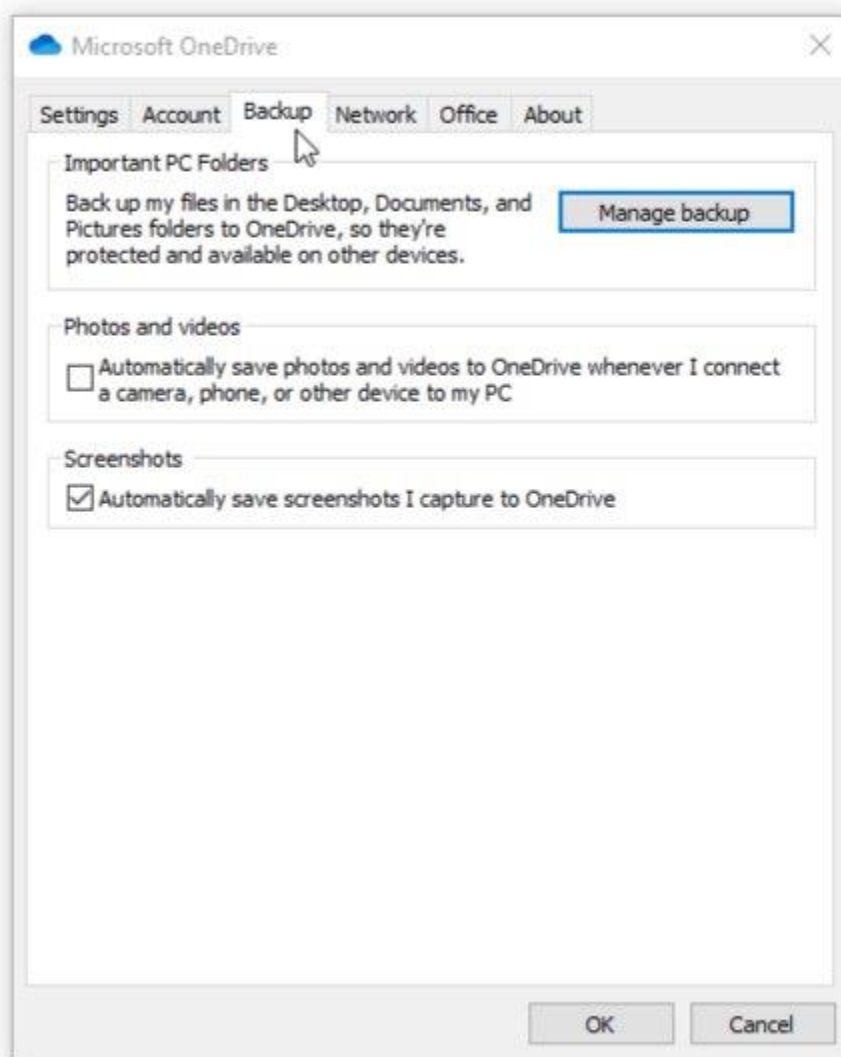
Microsoft OneDrive

Settings Account Backup Network Office About

Important PC Folders

Back up my files in the Desktop, Documents, and Pictures folders to OneDrive, so they're protected and available on other devices.

Manage backup

Photos and videos

Automatically save photos and videos to OneDrive whenever I connect a camera, phone, or other device to my PC

Screenshots

Automatically save screenshots I capture to OneDrive

OK Cancel